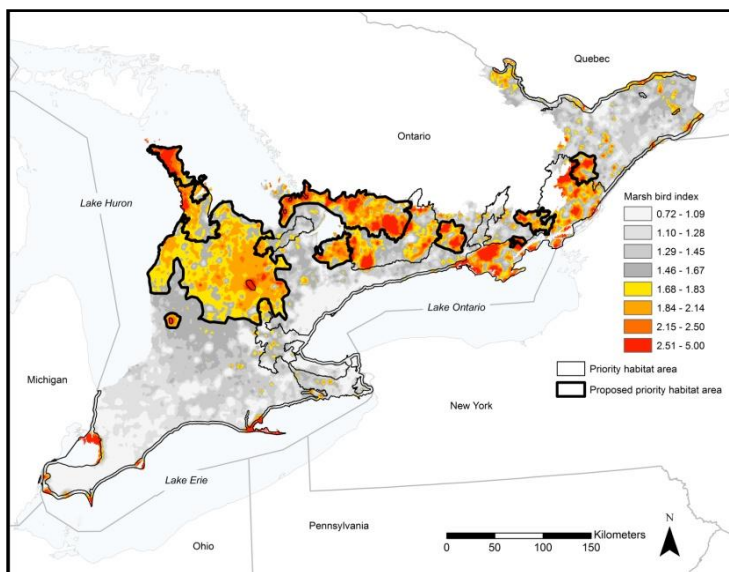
Quebec

Ontario

Lake Huron

Marsh bird index
0.72 - 1.09
1.10 - 1.28
1.29 - 1.45
1.46 - 1.67
1.68 - 1.83
1.84 - 2.14
2.15 - 2.50
2.51 - 5.00

Lake Ontario

Priority habitat area
Proposed priority habitat area

Michigan

New York

Lake Erie

Pennsylvania

Ohio

Kilometers
0 50 100 150

N